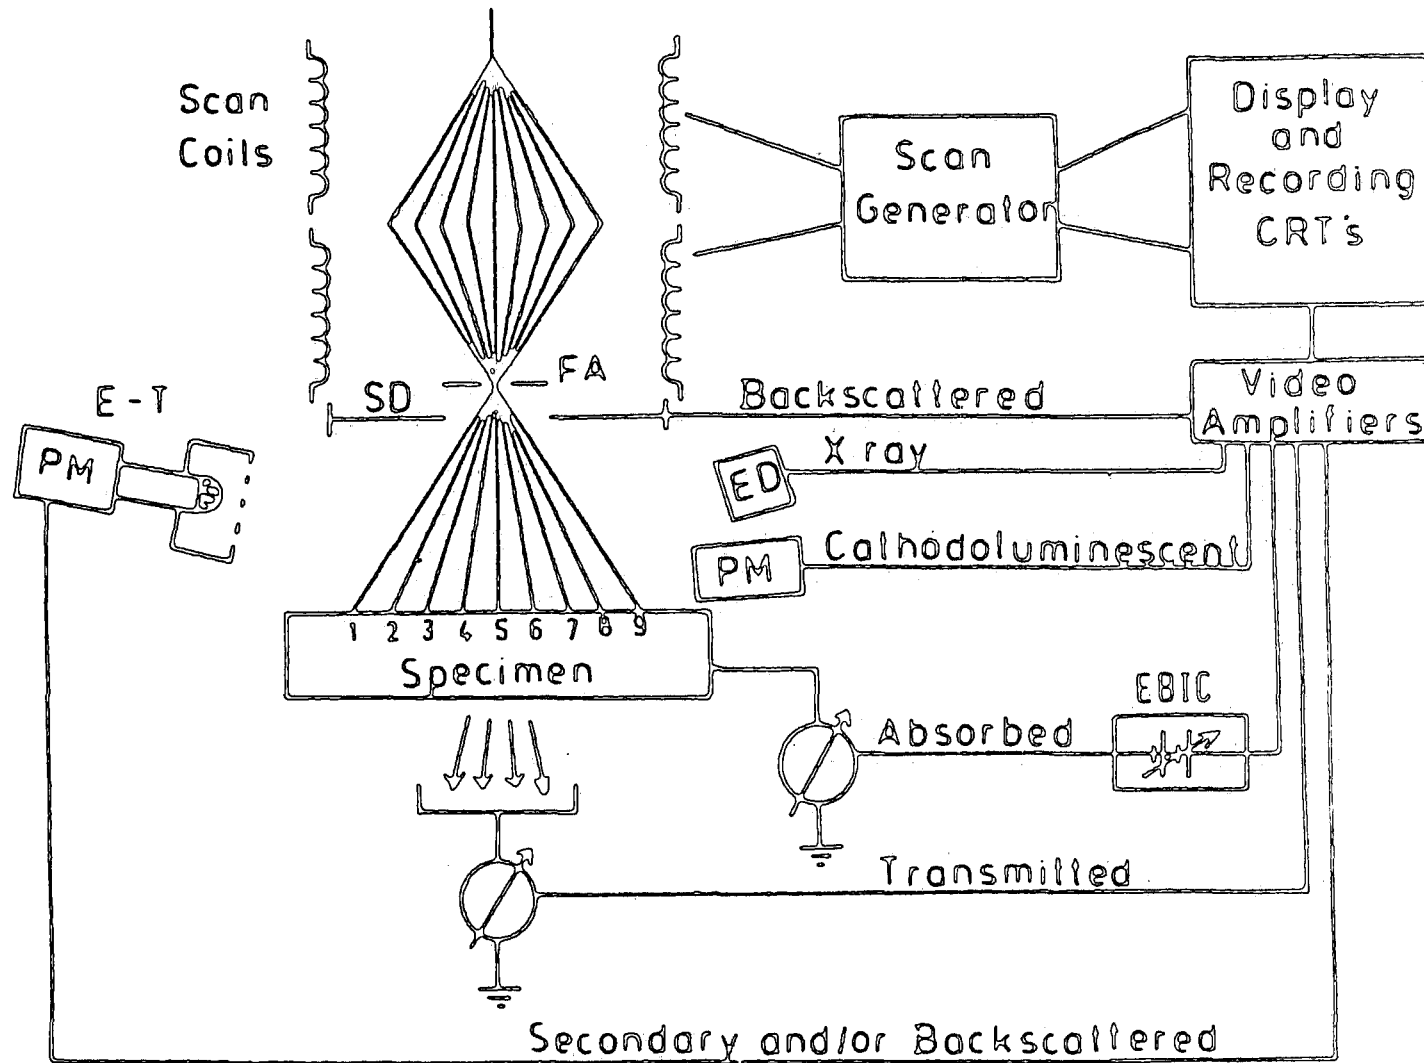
Scan Coils

Scan Generator

Display and Recording CRT's

SD

FA

E - T

PM

Backscattered

Video Amplifiers

ED

X ray

PM

Cathodoluminescent

1 2 3 4 5 6 7 8 9

Specimen

EBIC

Absorbed

Transmitted

Secondary and/or Backscattered